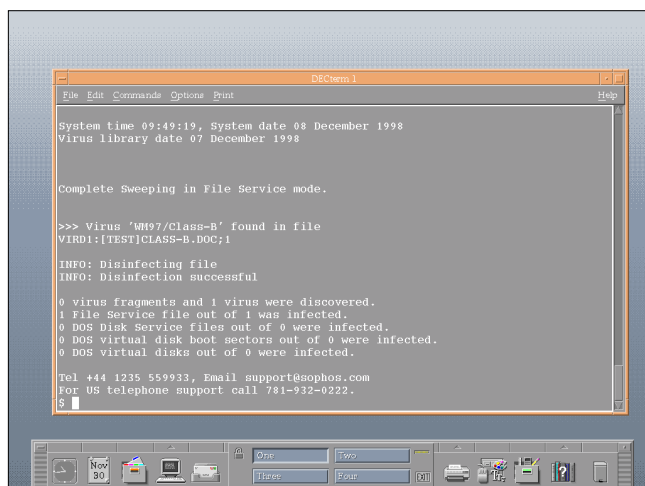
DECterm 1

File Edit Commands Options Print Help

System time 09:49:19, System date 08 December 1998
Virus library date 07 December 1998

Complete Sweeping in File Service mode.

>>> Virus 'WM97/Class-B' found in file
VIRD1:[TEST]CLASS-B.DOC;1

INFO: Disinfecting file
INFO: Disinfection successful

0 virus fragments and 1 virus were discovered.
1 File Service file out of 1 was infected.
0 DOS Disk Service files out of 0 were infected.
0 DOS virtual disk boot sectors out of 0 were infected.
0 DOS virtual disks out of 0 were infected.

Tel +44 1235 559933, Email support@sophos.com
For US telephone support call 781-932-0222.
$

Nov 30

One Two
Three Four